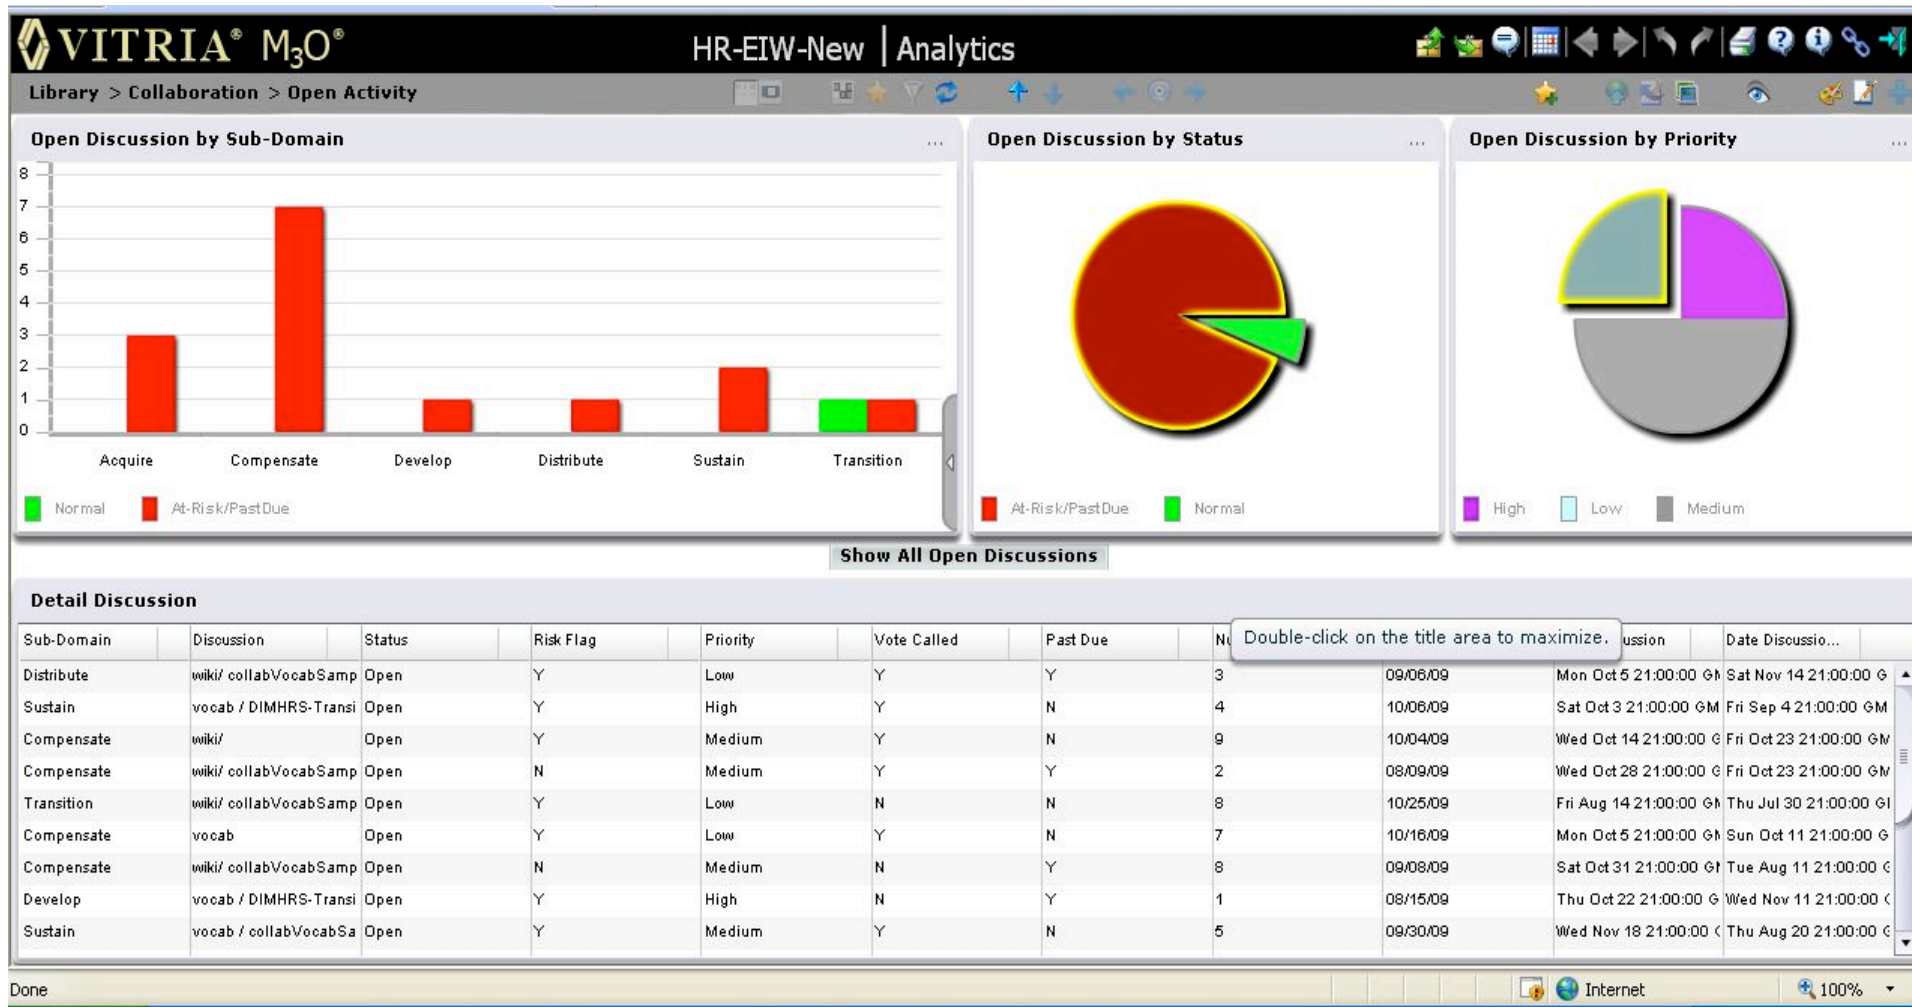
VITRIA® M$_3$O®

HR-EIW-New | Analytics

Library > Collaboration > Open Activity

Open Discussion by Sub-Domain ...

8
7
6
5
4
3
2
1
0

Acquire Compensate Develop Distribute Sustain Transition

Normal At-Risk/PastDue

Open Discussion by Status ...

At-Risk/PastDue Normal

Open Discussion by Priority ...

High Low Medium

Show All Open Discussions

Detail Discussion

| Sub-Domain | Discussion | Status | Risk Flag | Priority | Vote Called | Past Due | Nu | Double-click on the title area to maximize. | ussion | Date Discussio... |
|---|---|---|---|---|---|---|---|---|---|---|
| Distribute | wiki/ collabVocabSamp | Open | Y | Low | Y | Y | 3 | 09/06/09 | Mon Oct 5 21:00:00 GM | Sat Nov 14 21:00:00 G |
| Sustain | vocab / DIMHRS-Transi | Open | Y | High | Y | N | 4 | 10/06/09 | Sat Oct 3 21:00:00 GM | Fri Sep 4 21:00:00 GM |
| Compensate | wiki/ | Open | Y | Medium | Y | N | 9 | 10/04/09 | Wed Oct 14 21:00:00 G | Fri Oct 23 21:00:00 GM |
| Compensate | wiki/ collabVocabSamp | Open | N | Medium | Y | Y | 2 | 08/09/09 | Wed Oct 28 21:00:00 G | Fri Oct 23 21:00:00 GM |
| Transition | wiki/ collabVocabSamp | Open | Y | Low | N | N | 8 | 10/25/09 | Fri Aug 14 21:00:00 GM | Thu Jul 30 21:00:00 GI |
| Compensate | vocab | Open | Y | Low | Y | N | 7 | 10/16/09 | Mon Oct 5 21:00:00 GM | Sun Oct 11 21:00:00 G |
| Compensate | wiki/ collabVocabSamp | Open | N | Medium | N | Y | 8 | 09/08/09 | Sat Oct 31 21:00:00 GI | Tue Aug 11 21:00:00 G |
| Develop | vocab / DIMHRS-Transi | Open | Y | High | N | Y | 1 | 08/15/09 | Thu Oct 22 21:00:00 G | Wed Nov 11 21:00:00 ( |
| Sustain | vocab / collabVocabSa | Open | Y | Medium | Y | N | 5 | 09/30/09 | Wed Nov 18 21:00:00 ( | Thu Aug 20 21:00:00 G |

Done Internet 100%